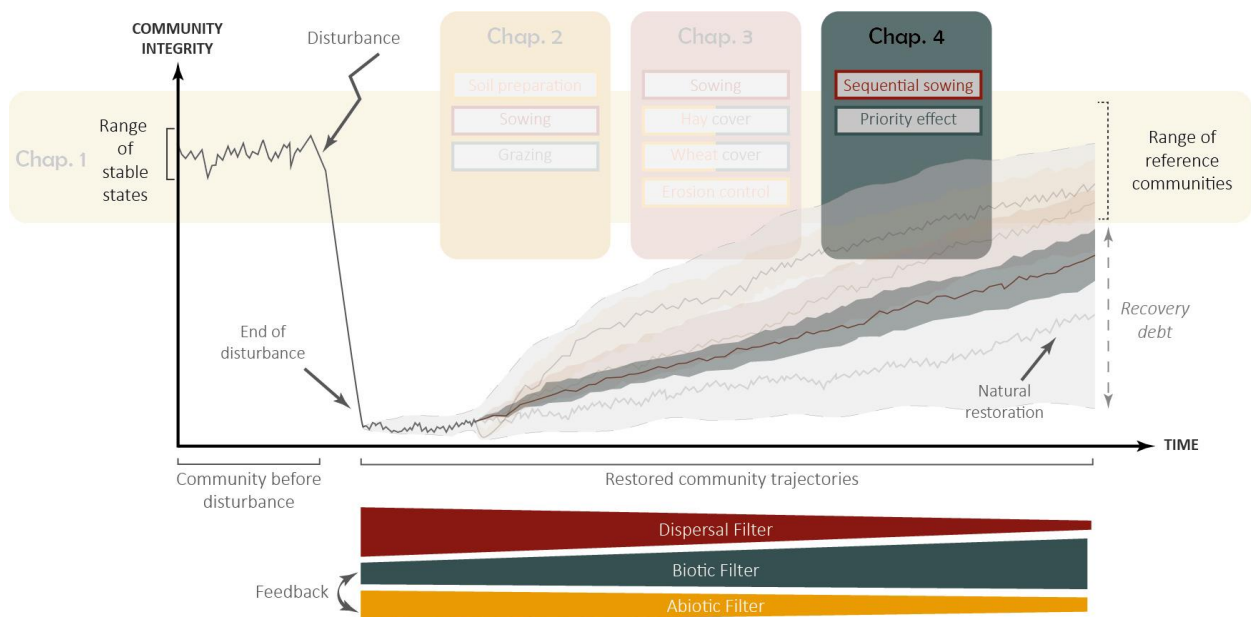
COMMUNITY INTEGRITY

Disturbance

Chap. 2
Soil preparation
Sowing
Grazing

Chap. 3
Sowing
Hay cover
Wheat cover
Erosion control

Chap. 4
Sequential sowing
Priority effect

Chap. 1

Range of stable states

Range of reference communities

Recovery debt

End of disturbance

Natural restoration

TIME

Community before disturbance

Restored community trajectories

Dispersal Filter
Biotic Filter
Abiotic Filter

Feedback